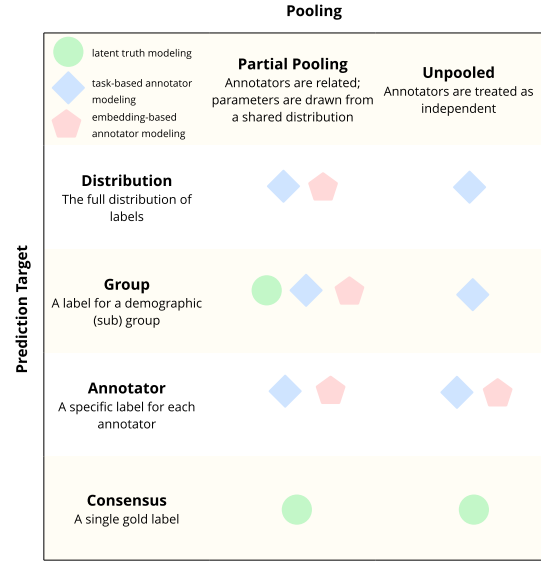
Pooling

latent truth modeling

task-based annotator modeling

embedding-based annotator modeling

**Partial Pooling**
Annotators are related; parameters are drawn from a shared distribution

**Unpooled**
Annotators are treated as independent

Prediction Target

**Distribution**
The full distribution of labels

**Group**
A label for a demographic (sub) group

**Annotator**
A specific label for each annotator

**Consensus**
A single gold label